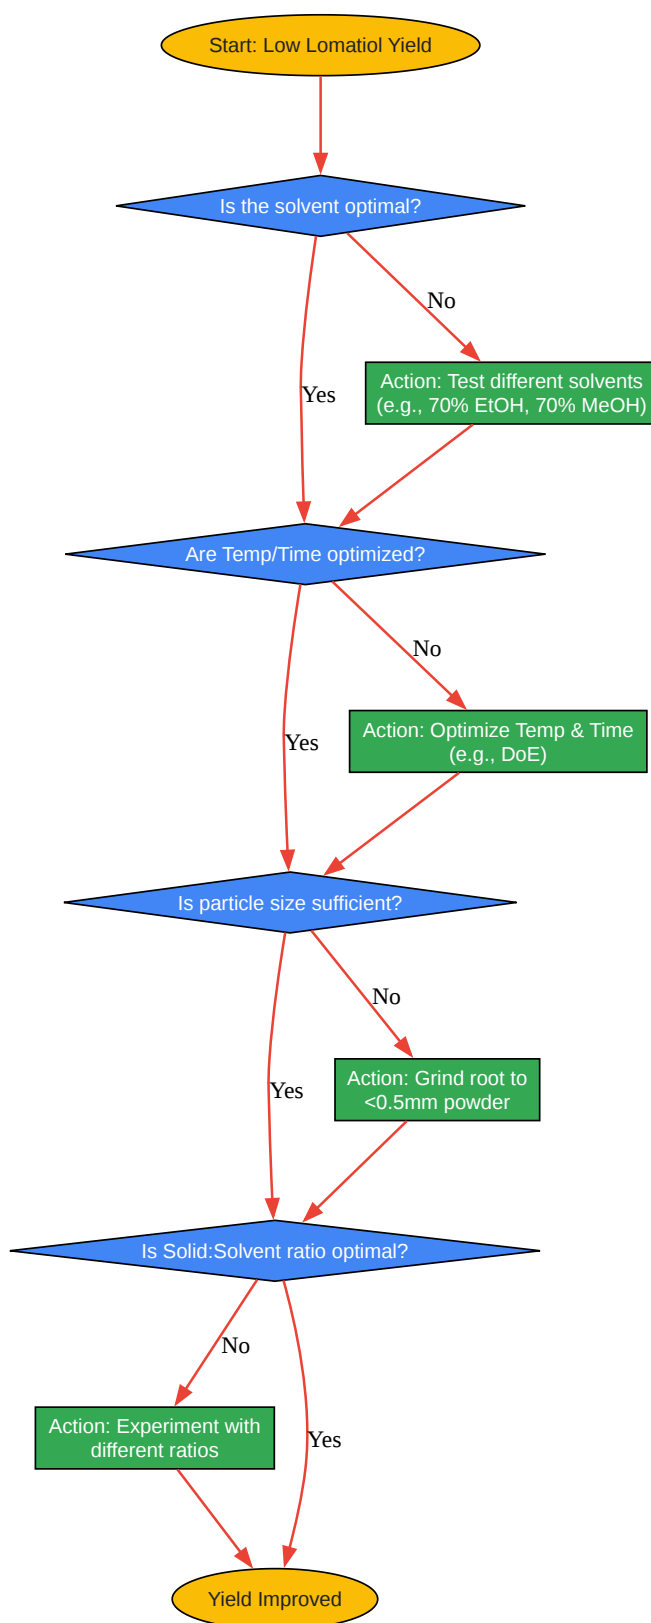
Start: Low Lomatiol Yield

Is the solvent optimal?

No

Action: Test different solvents (e.g., 70% EtOH, 70% MeOH)

Yes

Are Temp/Time optimized?

No

Action: Optimize Temp & Time (e.g., DoE)

Yes

Is particle size sufficient?

No

Action: Grind root to <0.5mm powder

Yes

Is Solid:Solvent ratio optimal?

No

Action: Experiment with different ratios

Yes

Yield Improved